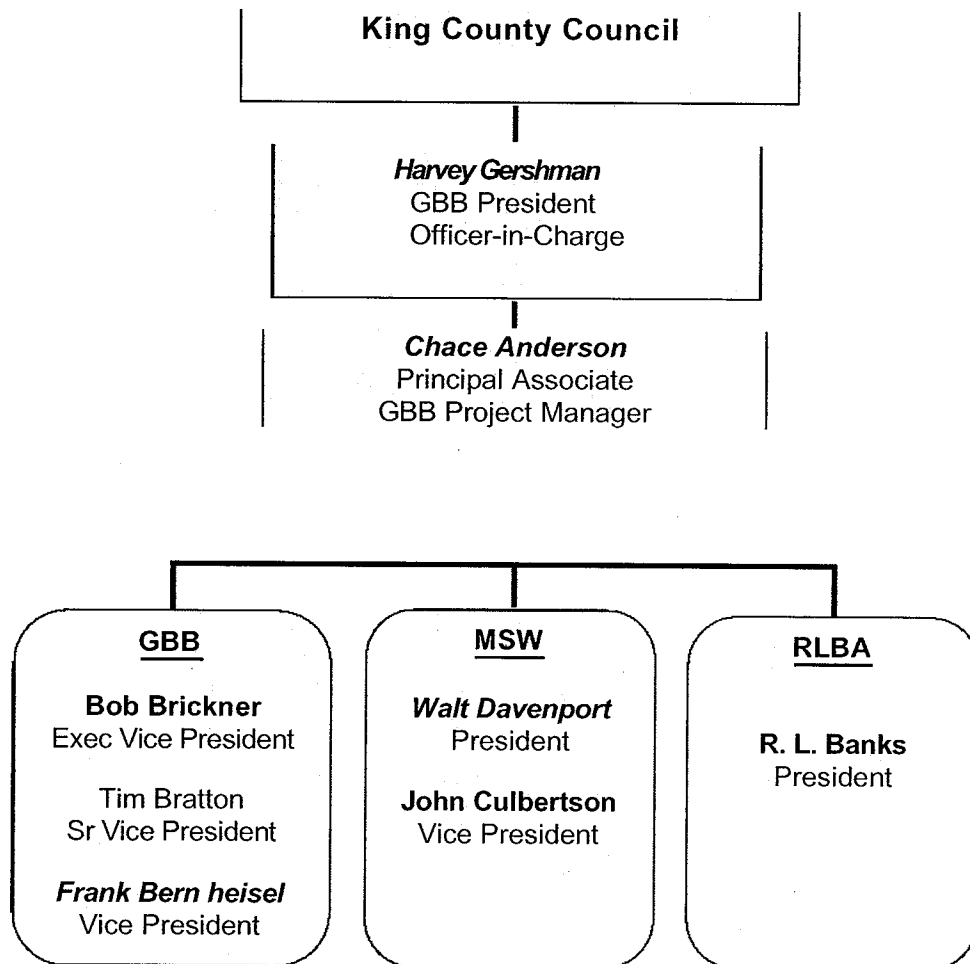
King County Council

Harvey Gershman
GBB President
Officer-in-Charge

Chace Anderson
Principal Associate
GBB Project Manager

GBB

Bob Brickner
Exec Vice President

Tim Bratton
Sr Vice President

Frank Bern heisel
Vice President

MSW

Walt Davenport
President

John Culbertson
Vice President

RLBA

R. L. Banks
President